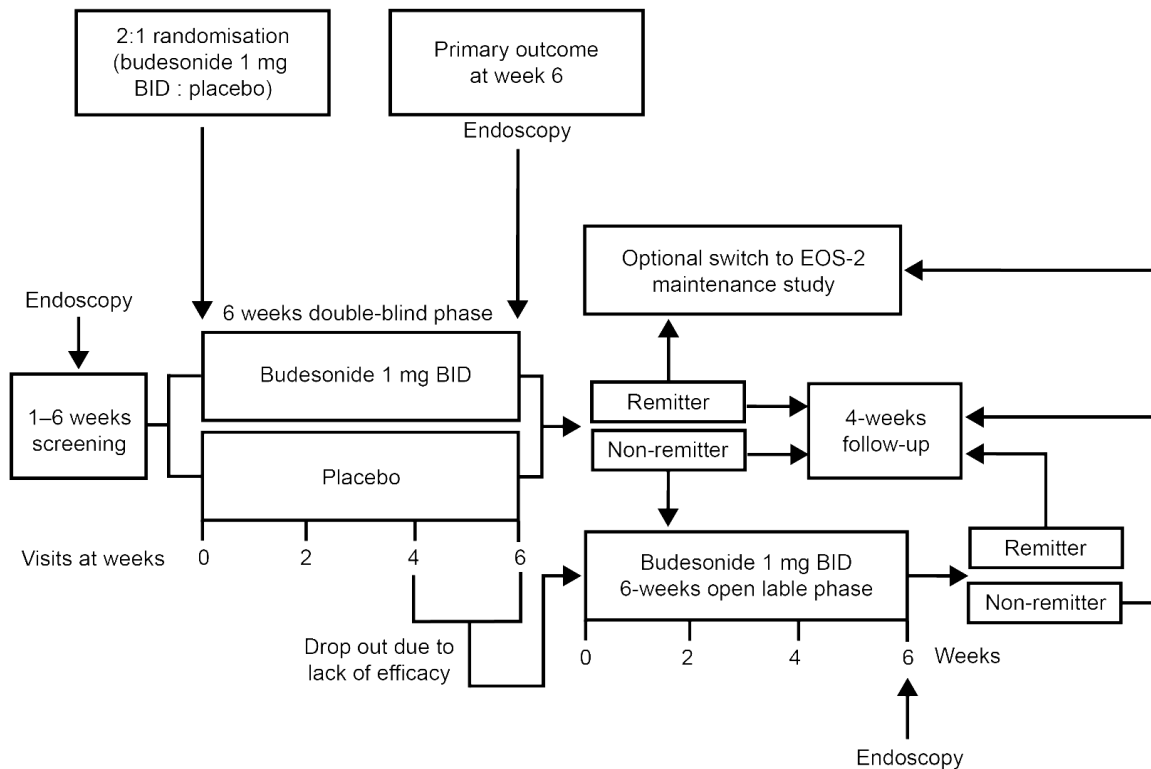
2:1 randomisation (budesonide 1 mg BID : placebo)

Primary outcome at week 6

Endoscopy

Optional switch to EOS-2 maintenance study

Endoscopy

6 weeks double-blind phase

1–6 weeks screening

Budesonide 1 mg BID

Placebo

Remitter

Non-remitter

4-weeks follow-up

Visits at weeks 0 2 4 6

Budesonide 1 mg BID 6-weeks open lable phase

Remitter

Non-remitter

Drop out due to lack of efficacy

0 2 4 6 Weeks

Endoscopy